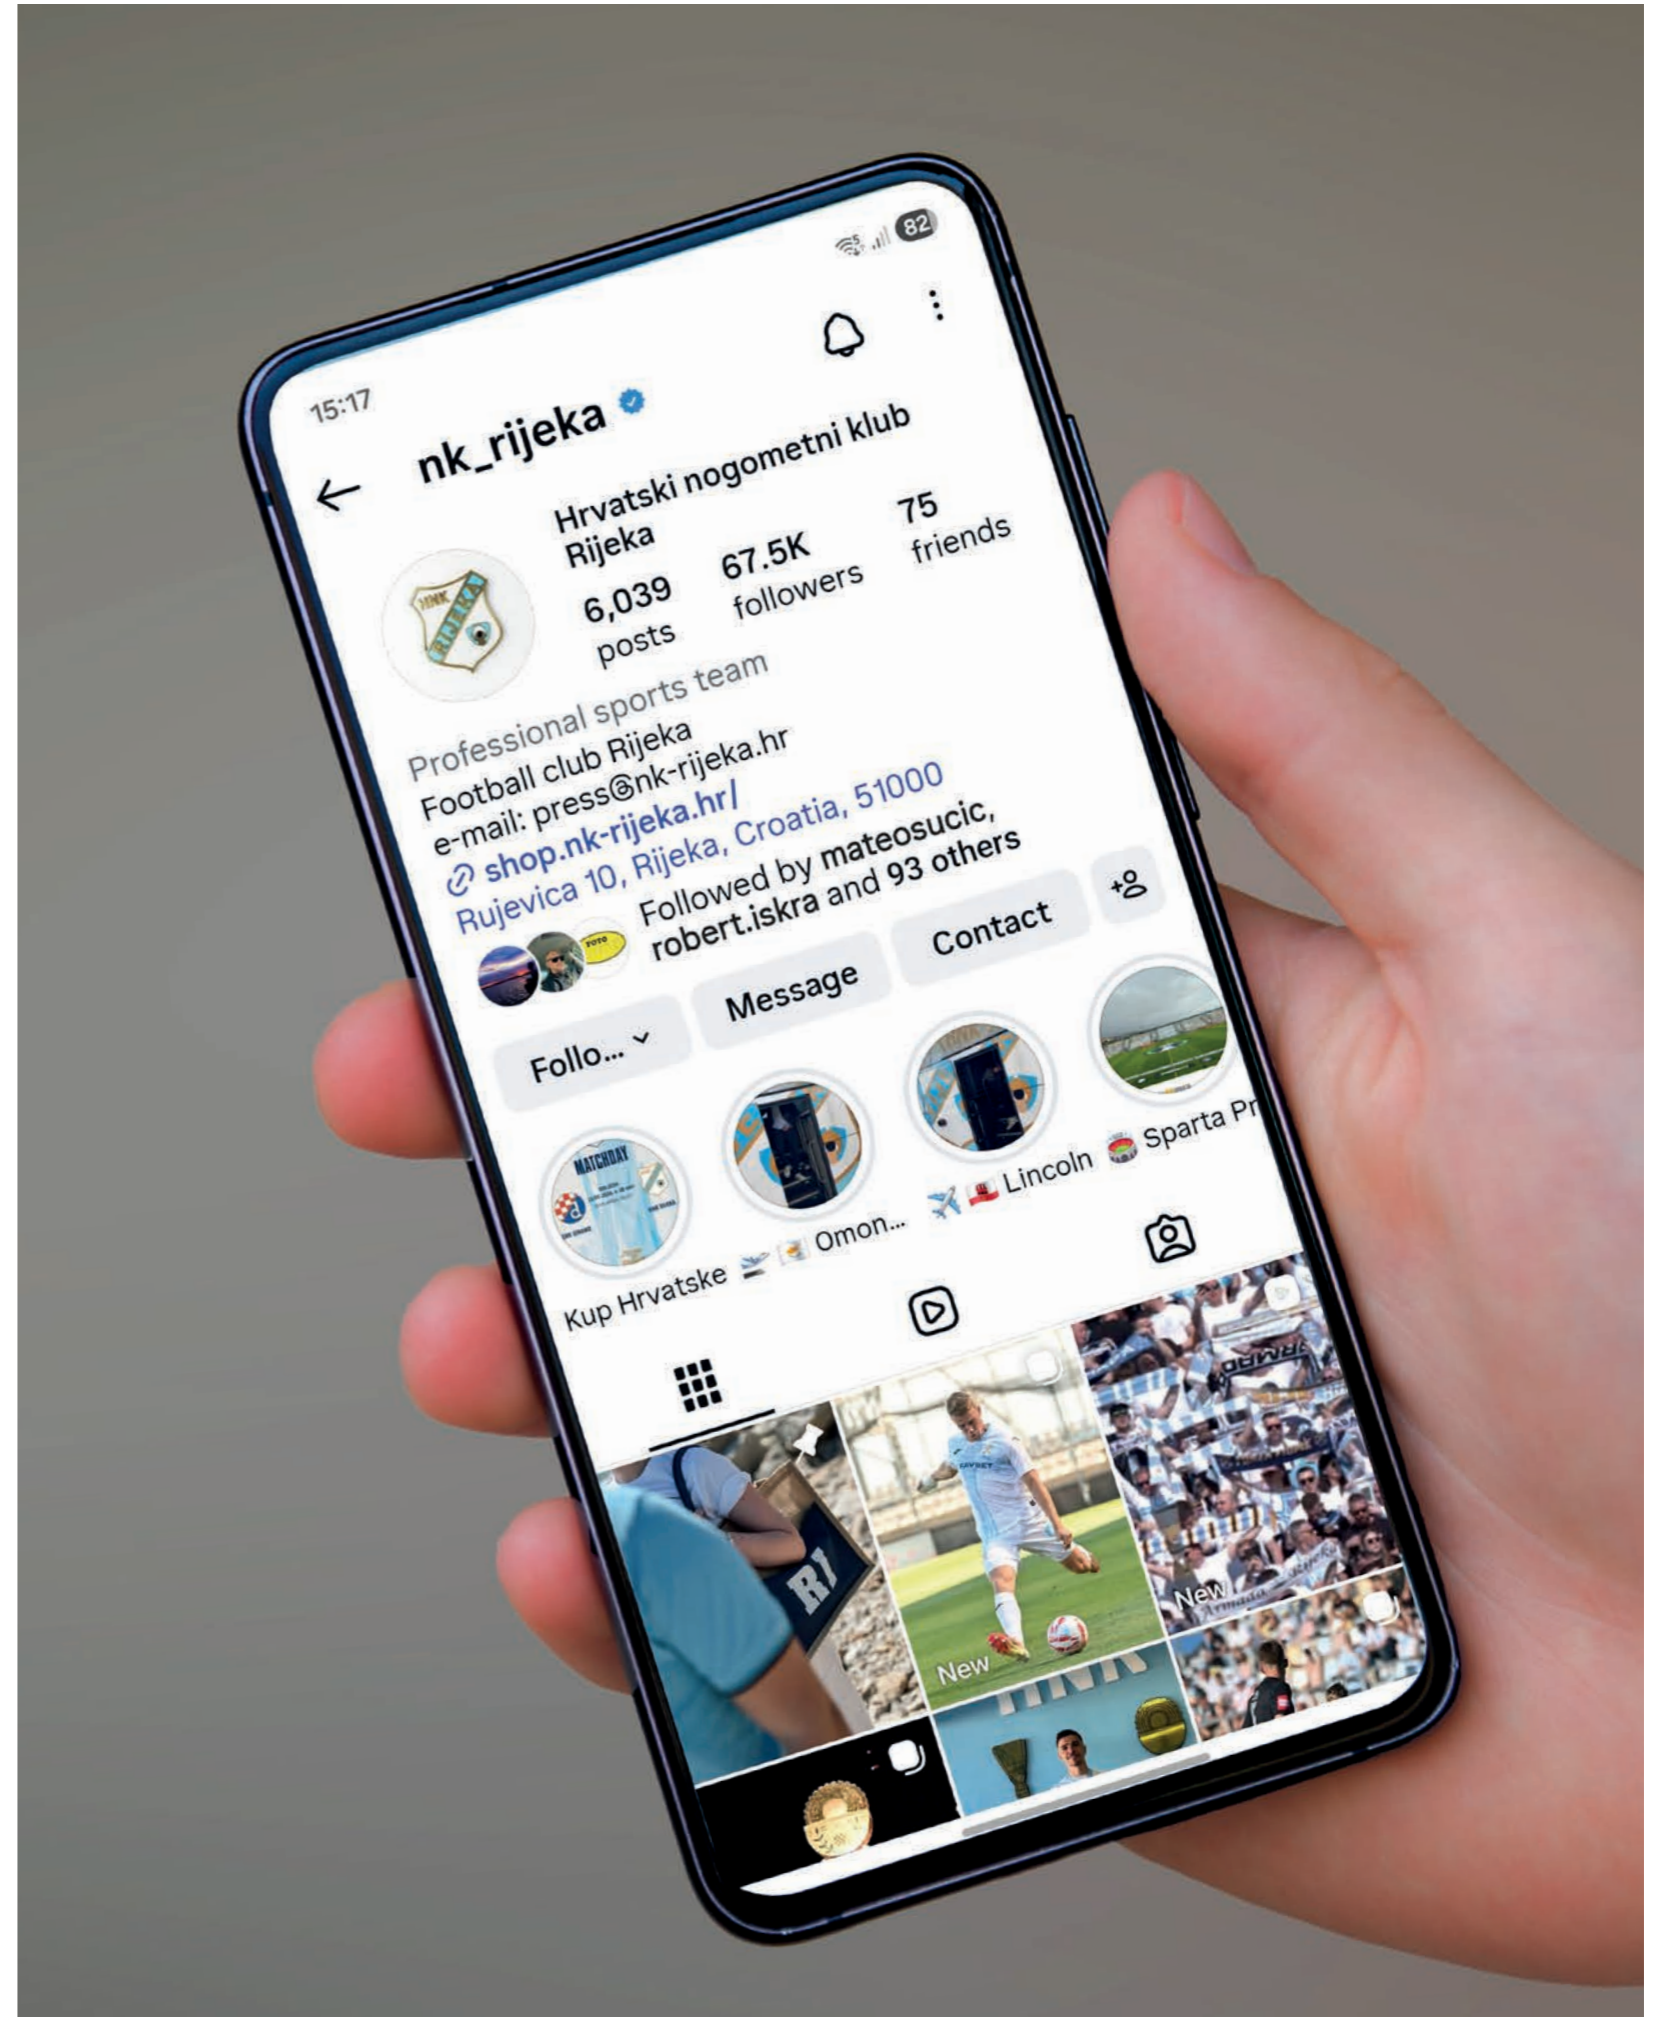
15:17

82

nk_rijeka

Hrvatski nogometni klub Rijeka

6,039 posts

67.5K followers

75 friends

Professional sports team
Football club Rijeka
e-mail: press@nk-rijeka.hr
shop.nk-rijeka.hr/
Rujevica 10, Rijeka, Croatia, 51000

Followed by mateosucic, robert.iskra and 93 others

Follo...

Message

Contact

Kup Hrvatske

Omon...

Lincoln

Sparta Pr

New

New